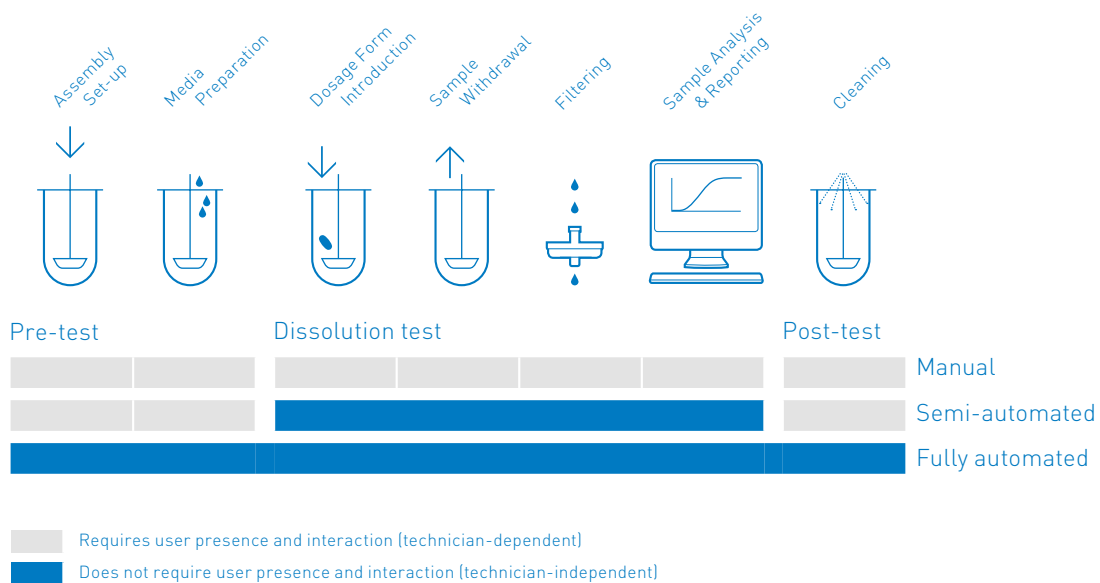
Assembly Set-up

Media Preparation

Dosage Form Introduction

Sample Withdrawal

Filtering

Sample Analysis & Reporting

Cleaning

Pre-test

Dissolution test

Post-test

Manual

Semi-automated

Fully automated

Requires user presence and interaction (technician-dependent)

Does not require user presence and interaction (technician-independent)